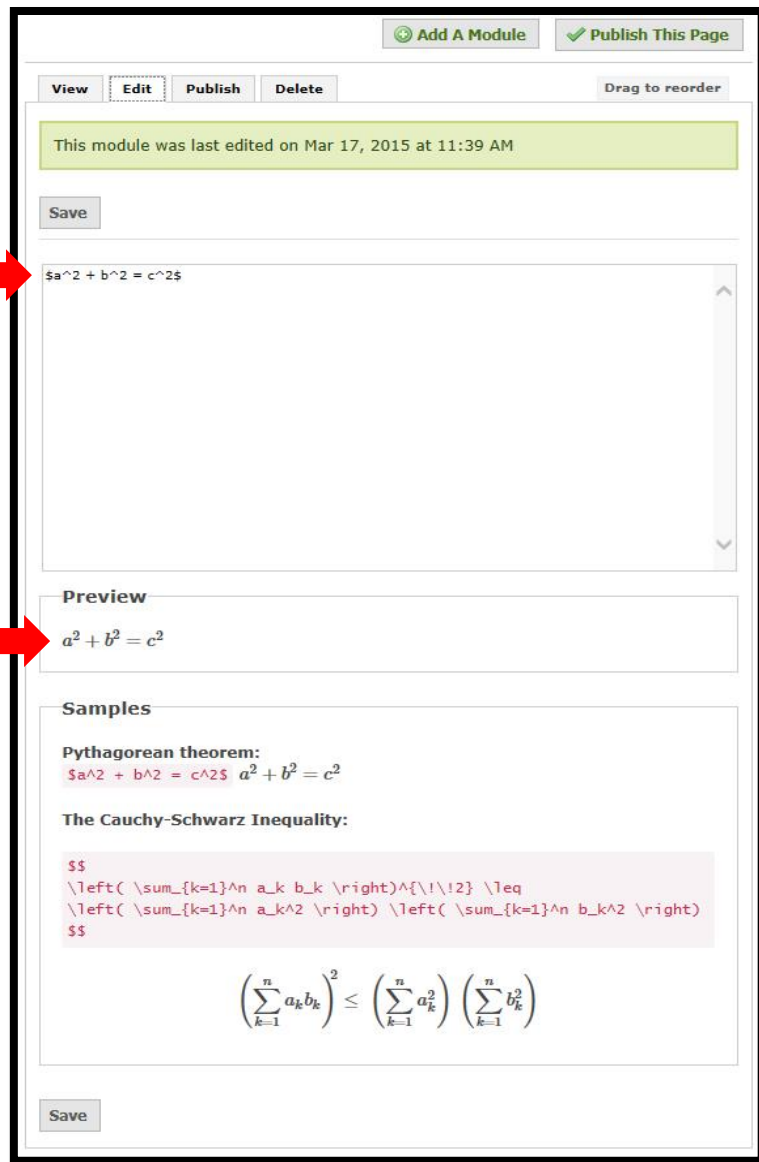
Add A Module
Publish This Page

View
Edit
Publish
Delete
Drag to reorder

This module was last edited on Mar 17, 2015 at 11:39 AM

Save

\$a^2 + b^2 = c^2\$

Preview

$a^2 + b^2 = c^2$

Samples

Pythagorean theorem:
\$a^2 + b^2 = c^2\$ $a^2 + b^2 = c^2$

The Cauchy-Schwarz Inequality:

\$\$
\left( \sum_{k=1}^n a_k b_k \right)^{\!\!2} \leq
\left( \sum_{k=1}^n a_k^2 \right) \left( \sum_{k=1}^n b_k^2 \right)
\$\$

$$\left( \sum_{k=1}^n a_k b_k \right)^{2} \leq \left( \sum_{k=1}^n a_k^2 \right) \left( \sum_{k=1}^n b_k^2 \right)$$

Save